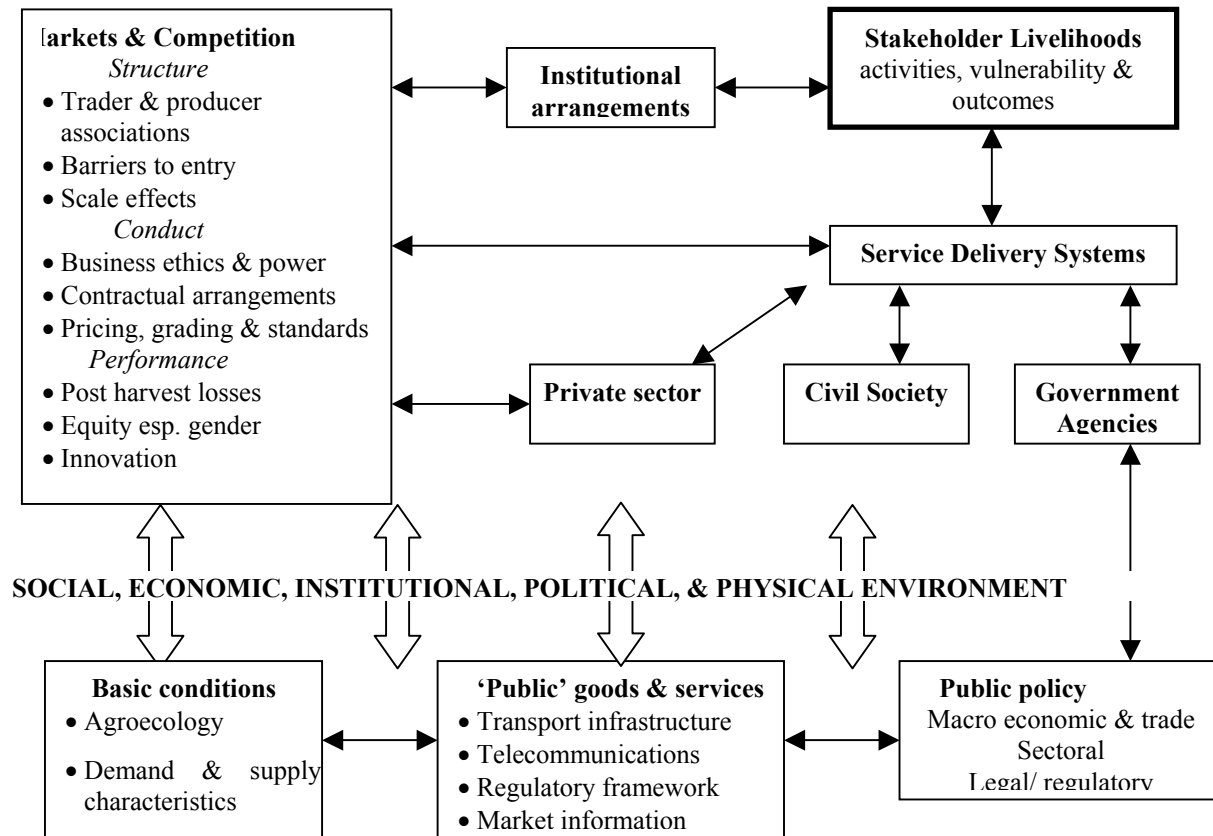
Iarkets & Competition
Structure
• Trader & producer associations
• Barriers to entry
• Scale effects
Conduct
• Business ethics & power
• Contractual arrangements
• Pricing, grading & standards
Performance
• Post harvest losses
• Equity esp. gender
• Innovation

Institutional arrangements

Stakeholder Livelihoods
activities, vulnerability & outcomes

Service Delivery Systems

Private sector

Civil Society

Government Agencies

SOCIAL, ECONOMIC, INSTITUTIONAL, POLITICAL, & PHYSICAL ENVIRONMENT

Basic conditions
• Agroecology
• Demand & supply characteristics

'Public' goods & services
• Transport infrastructure
• Telecommunications
• Regulatory framework
• Market information

Public policy
Macro economic & trade
Sectoral
Legal/ regulatory